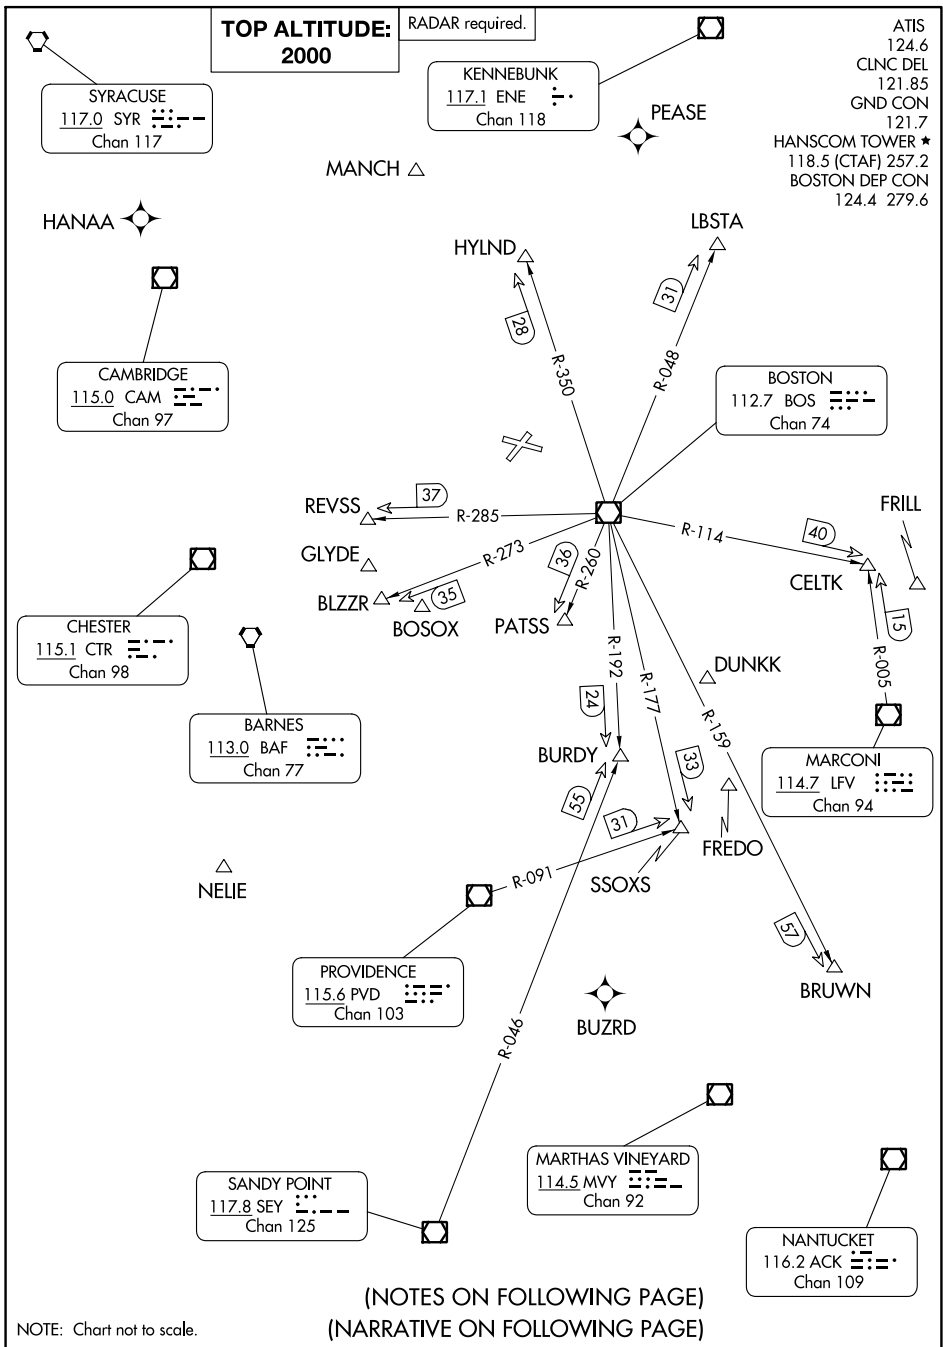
TOP ALTITUDE: 2000

RADAR required.

ATIS
124.6
CLNC DEL
121.85
GND CON
121.7
HANSCOM TOWER ★
118.5 (CTAF) 257.2
BOSTON DEP CON
124.4 279.6

SYRACUSE
117.0 SYR
Chan 117

KENNEBUNK
117.1 ENE
Chan 118

PEASE

MANCH

HANAA

HYLND

LBSTA

28

31

R-350

R-048

CAMBRIDGE
115.0 CAM
Chan 97

BOSTON
112.7 BOS
Chan 74

REVSS

37

R-285

FRILL

40

R-114

GLYDE

R-273

36

R-260

CELTK

BLZZR

35

BOSOX

PATSS

15

CHESTER
115.1 CTR
Chan 98

R-192

R-177

DUNKK

R-005

BARNES
113.0 BAF
Chan 77

24

R-159

BURDY

33

MARCONI
114.7 LFV
Chan 94

55

31

FREDO

NELIE

R-091

SSOXS

57

PROVIDENCE
115.6 PVD
Chan 103

BUZRD

BRUWN

R-046

MARTHAS VINEYARD
114.5 MVY
Chan 92

SANDY POINT
117.8 SEY
Chan 125

NANTUCKET
116.2 ACK
Chan 109

(NOTES ON FOLLOWING PAGE)
(NARRATIVE ON FOLLOWING PAGE)

NOTE: Chart not to scale.